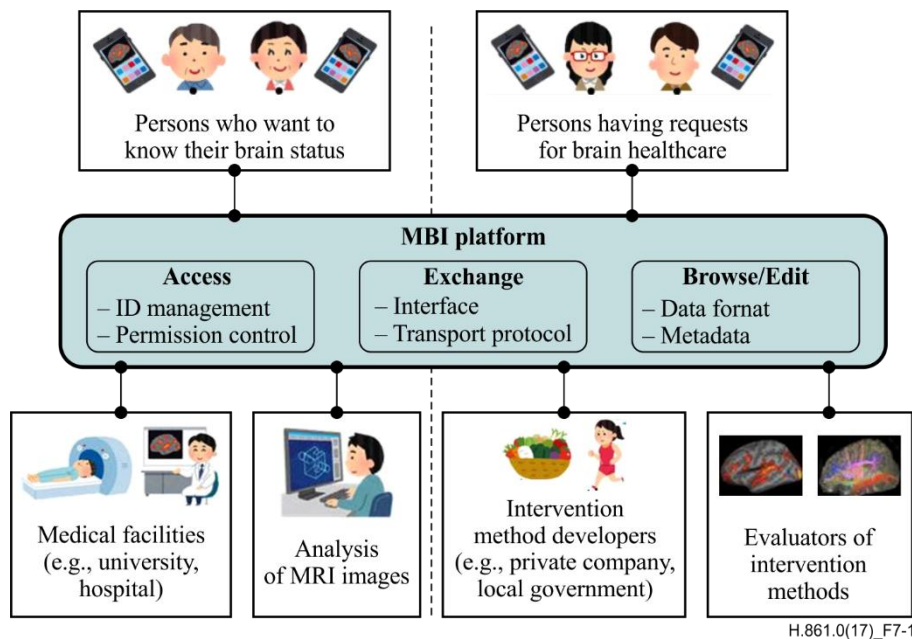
Persons who want to know their brain status

Persons having requests for brain healthcare

MBI platform

Access
– ID management
– Permission control

Exchange
– Interface
– Transport protocol

Browse/Edit
– Data fornat
– Metadata

Medical facilities (e.g., university, hospital)

Analysis of MRI images

Intervention method developers (e.g., private company, local government)

Evaluators of intervention methods

H.861.0(17)_F7-1